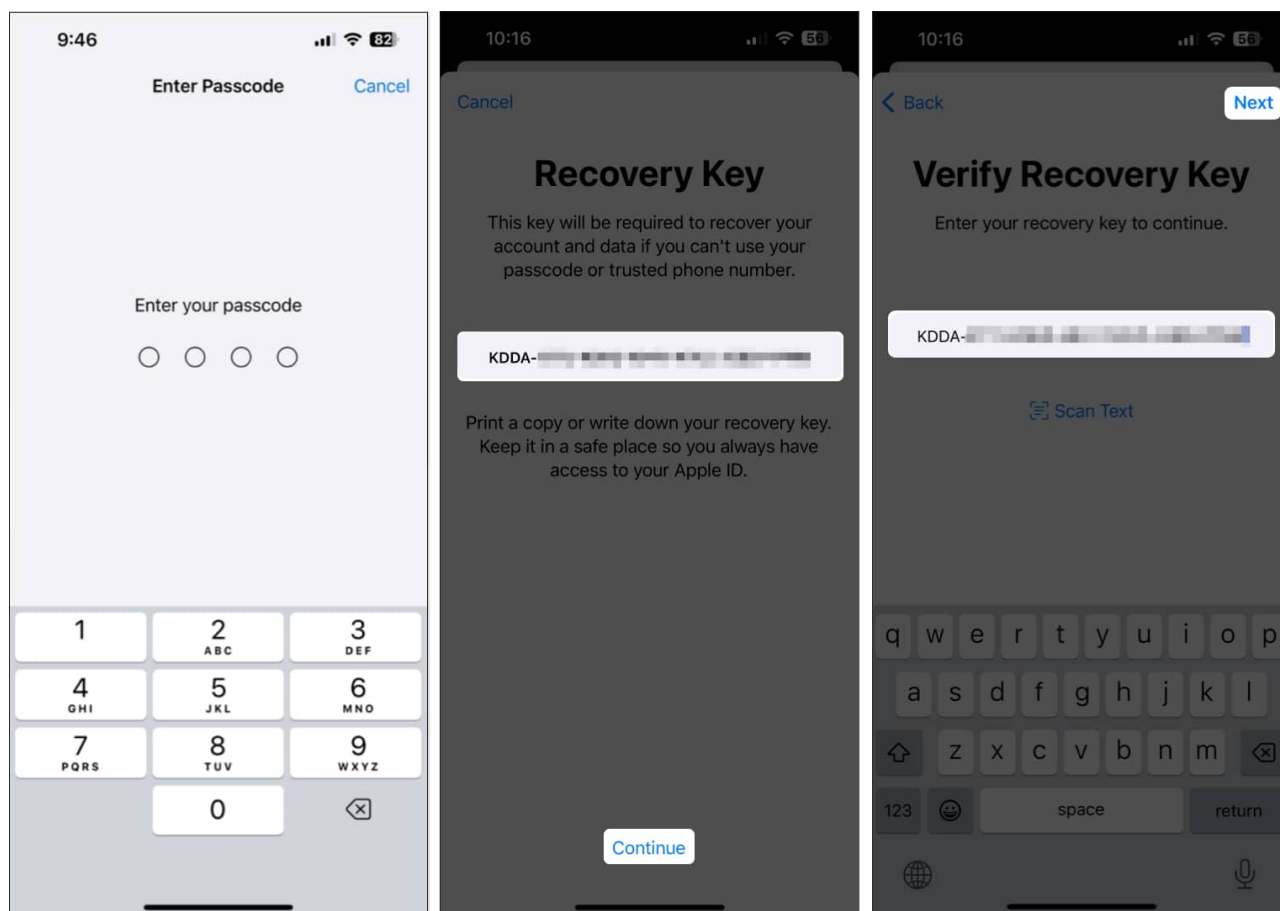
9:46 82

Enter Passcode Cancel

Enter your passcode

1
2 ABC
3 DEF
4 GHI
5 JKL
6 MNO
7 PQRS
8 TUV
9 WXYZ
0

10:16 56

Cancel

Recovery Key

This key will be required to recover your account and data if you can't use your passcode or trusted phone number.

KDDA-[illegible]

Print a copy or write down your recovery key. Keep it in a safe place so you always have access to your Apple ID.

Continue

10:16 56

Back Next

Verify Recovery Key

Enter your recovery key to continue.

KDDA-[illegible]

Scan Text

q w e r t y u i o p
a s d f g h j k l
z x c v b n m
123 space return